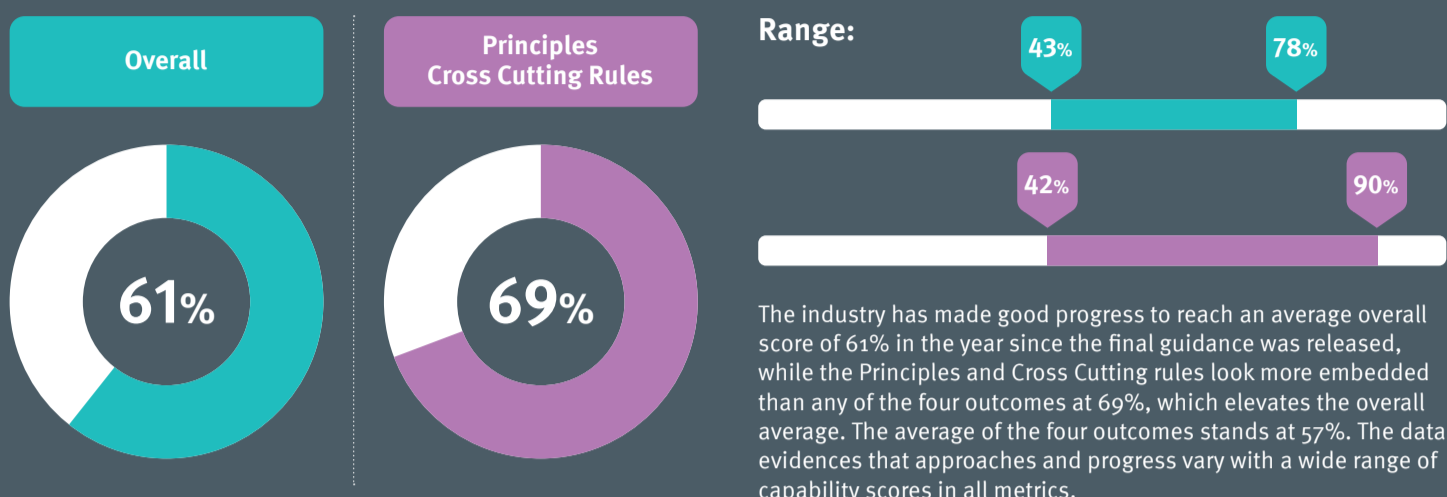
Overall

61%

Principles Cross Cutting Rules

69%

Range:

43%

78%

42%

90%

The industry has made good progress to reach an average overall score of 61% in the year since the final guidance was released, while the Principles and Cross Cutting rules look more embedded than any of the four outcomes at 69%, which elevates the overall average. The average of the four outcomes stands at 57%. The data evidences that approaches and progress vary with a wide range of capability scores in all metrics.